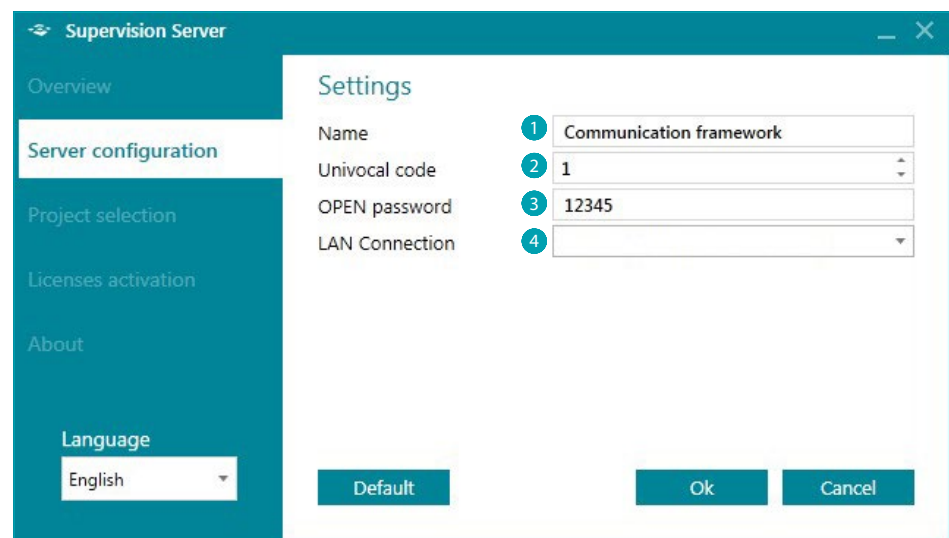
Supervision Server

Overview
Server configuration
Project selection
Licenses activation
About

Language
English

Settings
Name 1 Communication framework
Univocal code 2 1
OPEN password 3 12345
LAN Connection 4

Default
Ok
Cancel